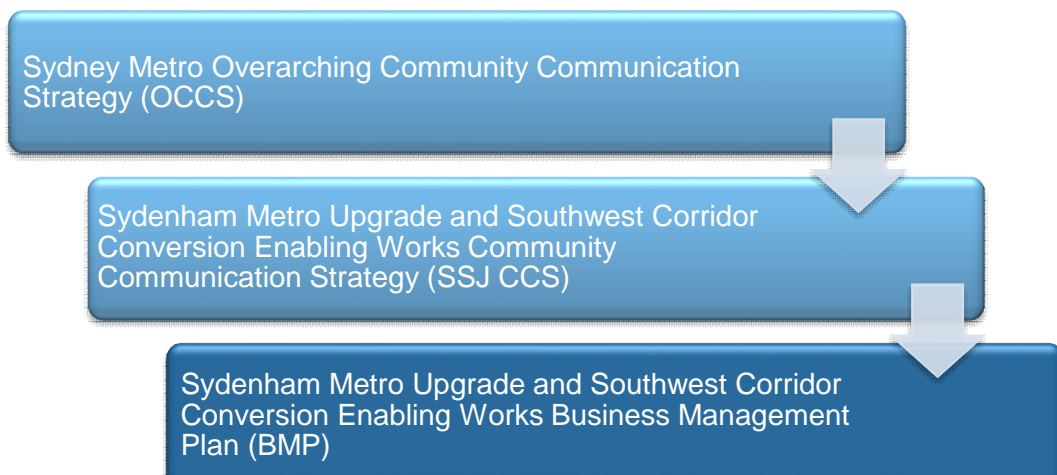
Sydney Metro Overarching Community Communication Strategy (OCCS)

Sydenham Metro Upgrade and Southwest Corridor Conversion Enabling Works Community Communication Strategy (SSJ CCS)

Sydenham Metro Upgrade and Southwest Corridor Conversion Enabling Works Business Management Plan (BMP)